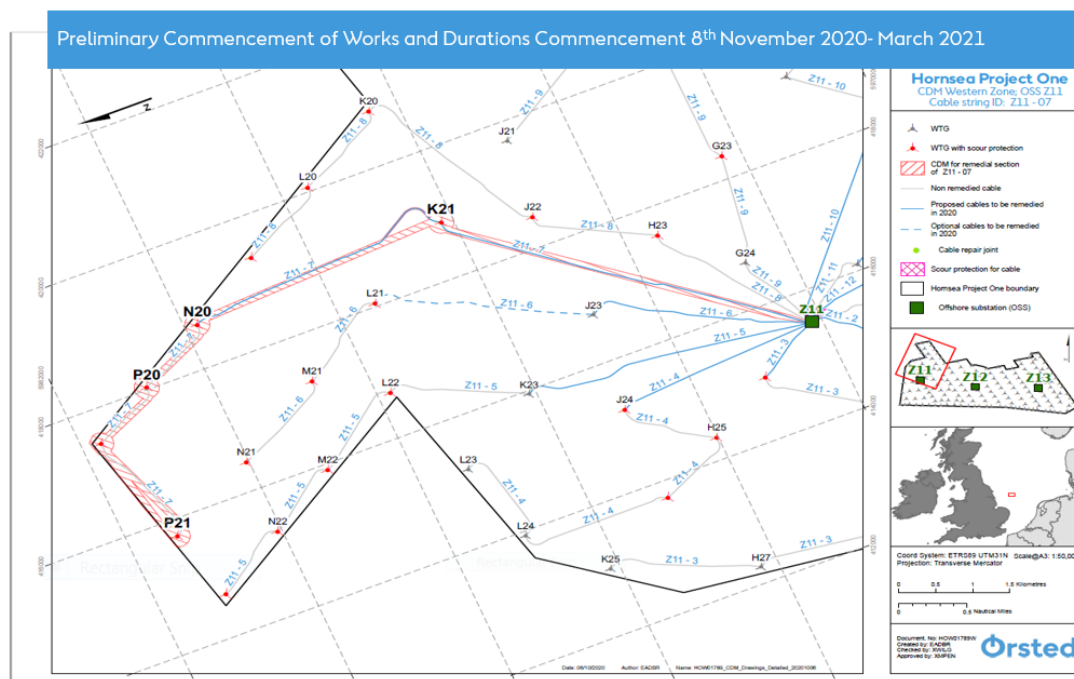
Preliminary Commencement of Works and Durations Commencement 8th November 2020- March 2021

Hornsea Project One
CDM Western Zone; OSS Z11
Cable string ID: Z11 - 07

WTG
WTG with scour protection
CDM for remedial section of Z11 - 07
Non remedied cable
Proposed cables to be remedied in 2020
Optional cables to be remedied in 2020
Cable repair joint
Scour protection for cable
Hornsea Project One boundary
Offshore substation (OSS)

Z11 Z12 Z13

Coord System: ETRS89 UTM31N Scale@A3: 1:50,00
Projection: Transverse Mercator
0 0.5 1 1.5 Kilometres
0 0.5 Nautical Miles

Document. No: HOW01789W
Created by: EADBR
Checked by: XWILG
Approved by: XMPEN

Ørsted

K20 Z11 - 8 Z11 - 9 J21 G23 Z11 - 9 Z11 - 10 L20 Z11 - 8 K21 J22 Z11 - 8 H23 Z11 - 9 Z11 - 7 Z11 - 7 G24 Z11 - 10 Z11 - 9 Z11 - 8 Z11 - 11 Z11 - 12 L21 Z11 - 6 J23 Z11 - 6 N20 Z11 - 6 Z11 Z11 - 2 Z11 - 5 Z11 - 3 Z11 - 7 M21 P20 L22 Z11 - 5 K23 Z11 - 4 Z11 - 3 Z11 - 6 J24 Z11 - 5 Z11 - 4 H25 Z11 - 7 N21 M22 L23 Z11 - 4 Z11 - 7 Z11 - 5 Z11 - 4 P21 N22 Z11 - 4 L24 Z11 - 5 K25 Z11 - 3 H27 Z11 - 3

Date: 08/10/2020 Author: EADBR Name: HOW01789_CDM_Drawings_Detailed_20201008